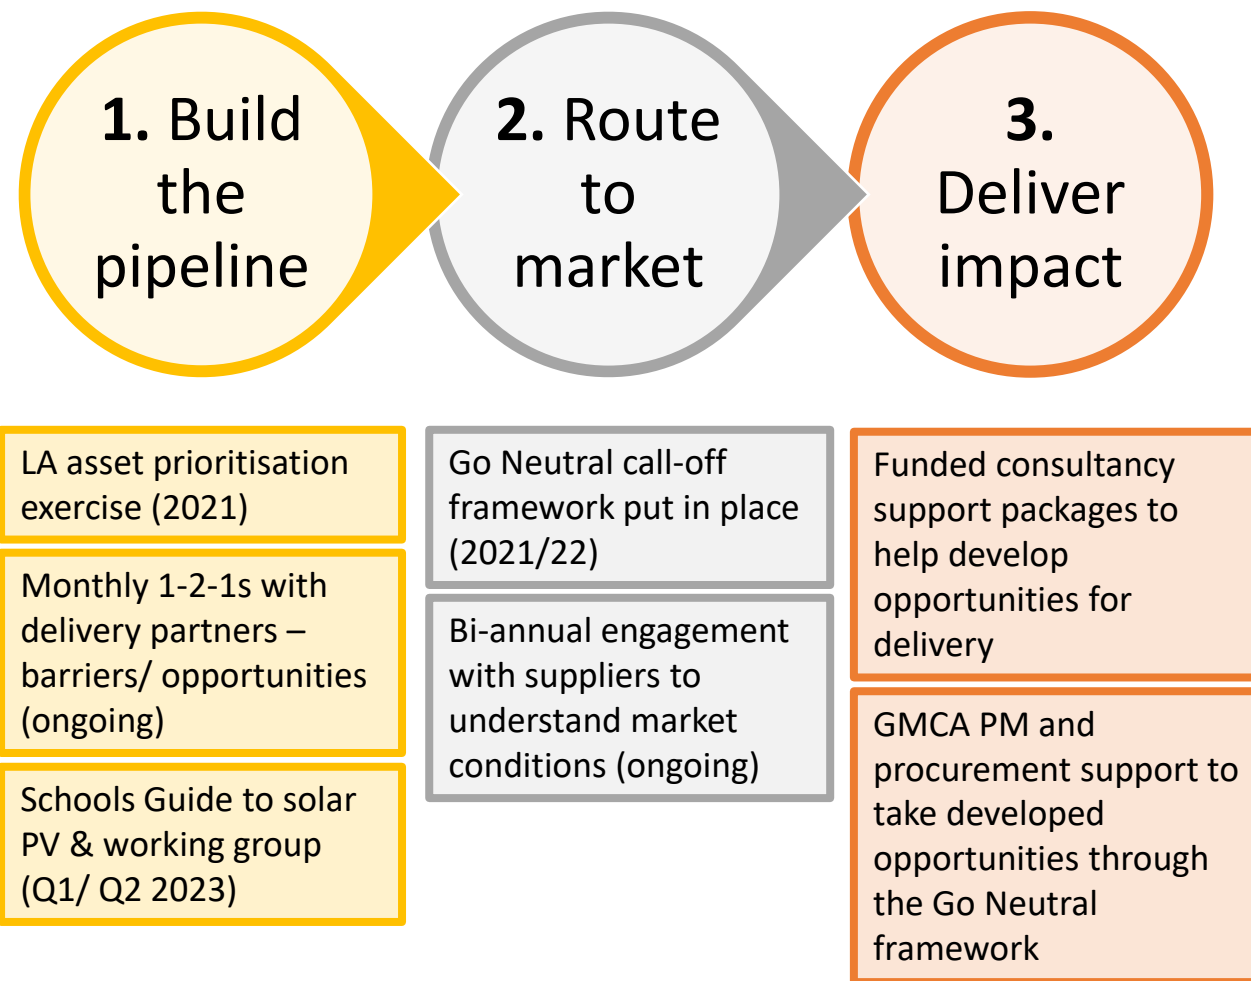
1. Build the pipeline

2. Route to market

3. Deliver impact

LA asset prioritisation exercise (2021)

Monthly 1-2-1s with delivery partners – barriers/ opportunities (ongoing)

Schools Guide to solar PV & working group (Q1/ Q2 2023)

Go Neutral call-off framework put in place (2021/22)

Bi-annual engagement with suppliers to understand market conditions (ongoing)

Funded consultancy support packages to help develop opportunities for delivery

GMCA PM and procurement support to take developed opportunities through the Go Neutral framework